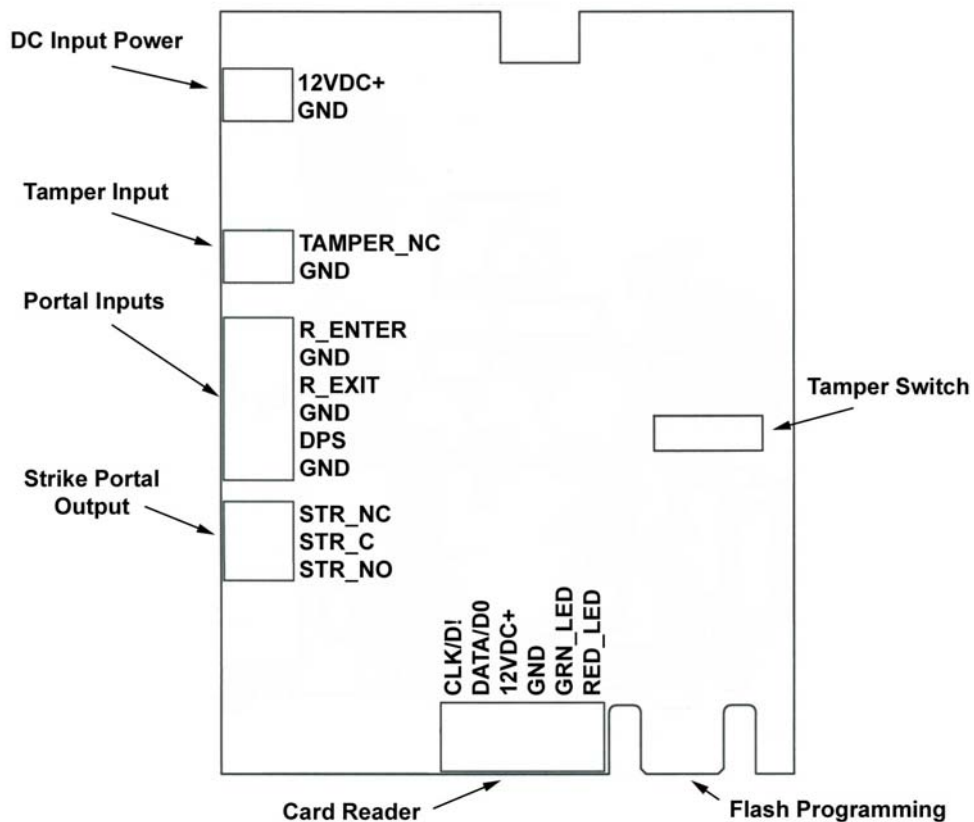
DC Input Power

12VDC+
GND

Tamper Input

TAMPER_NC
GND

Portal Inputs

R_ENTER
GND
R_EXIT
GND
DPS
GND

Tamper Switch

Strike Portal Output

STR_NC
STR_C
STR_NO

CLK/D!
DATA/D0
12VDC+
GND
GRN_LED
RED_LED

Card Reader

Flash Programming